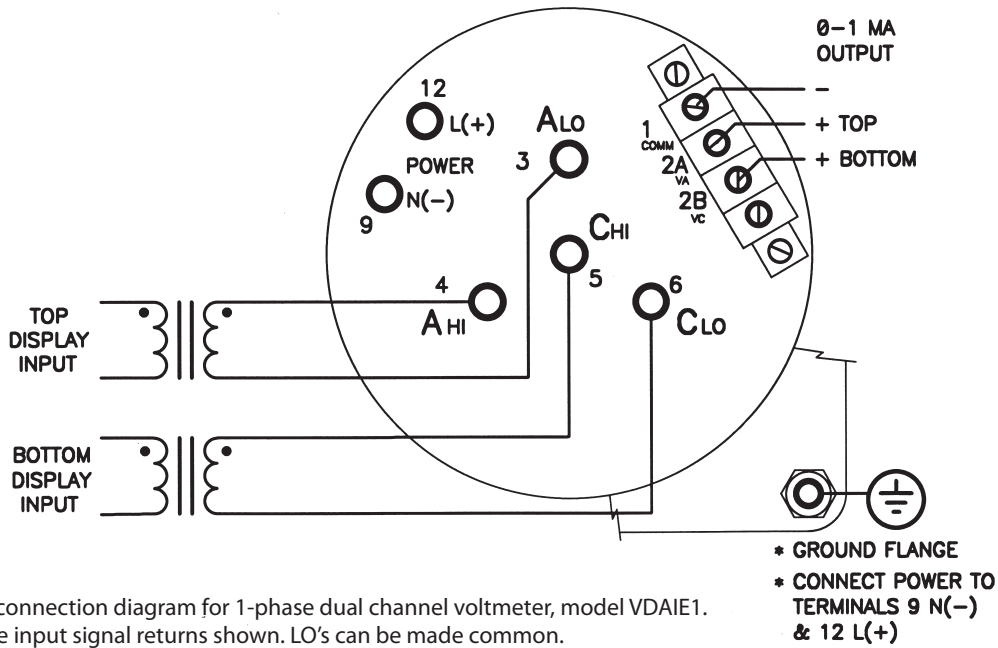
0–1 MA
OUTPUT

–
+ TOP
+ BOTTOM

1
COMM
2A
VA
2B
VC

12
L(+)
POWER
N(–)
9

ALO
3

CHI
5

4
AHI

6
CLO

TOP
DISPLAY
INPUT

BOTTOM
DISPLAY
INPUT

* GROUND FLANGE
* CONNECT POWER TO TERMINALS 9 N(–) & 12 L(+)

connection diagram for 1-phase dual channel voltmeter, model VDAIE1.
e input signal returns shown. LO's can be made common.